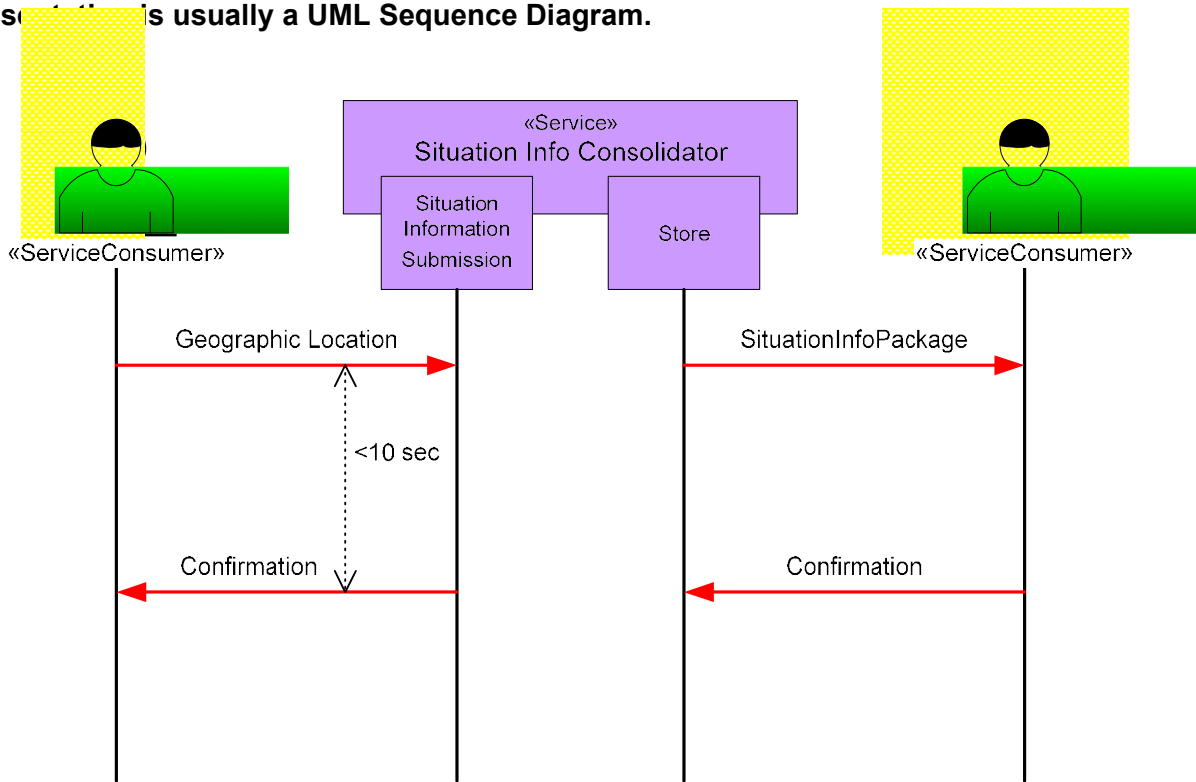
s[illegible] is usually a UML Sequence Diagram.

«Service»
Situation Info Consolidator

Situation Information Submission

Store

«ServiceConsumer»

«ServiceConsumer»

Geographic Location

SituationInfoPackage

<10 sec

Confirmation

Confirmation